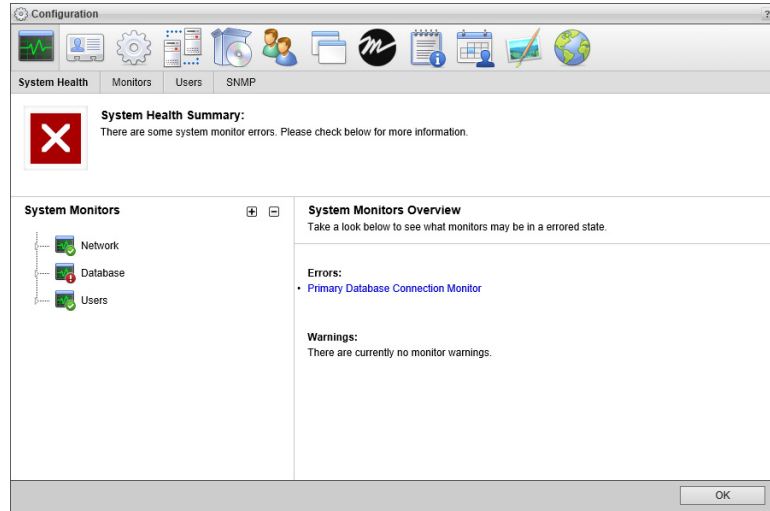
Configuration

?

System Health Monitors Users SNMP

System Health Summary:
There are some system monitor errors. Please check below for more information.

System Monitors

Network
Database
Users

System Monitors Overview
Take a look below to see what monitors may be in a errored state.

Errors:
• Primary Database Connection Monitor

Warnings:
There are currently no monitor warnings.

OK